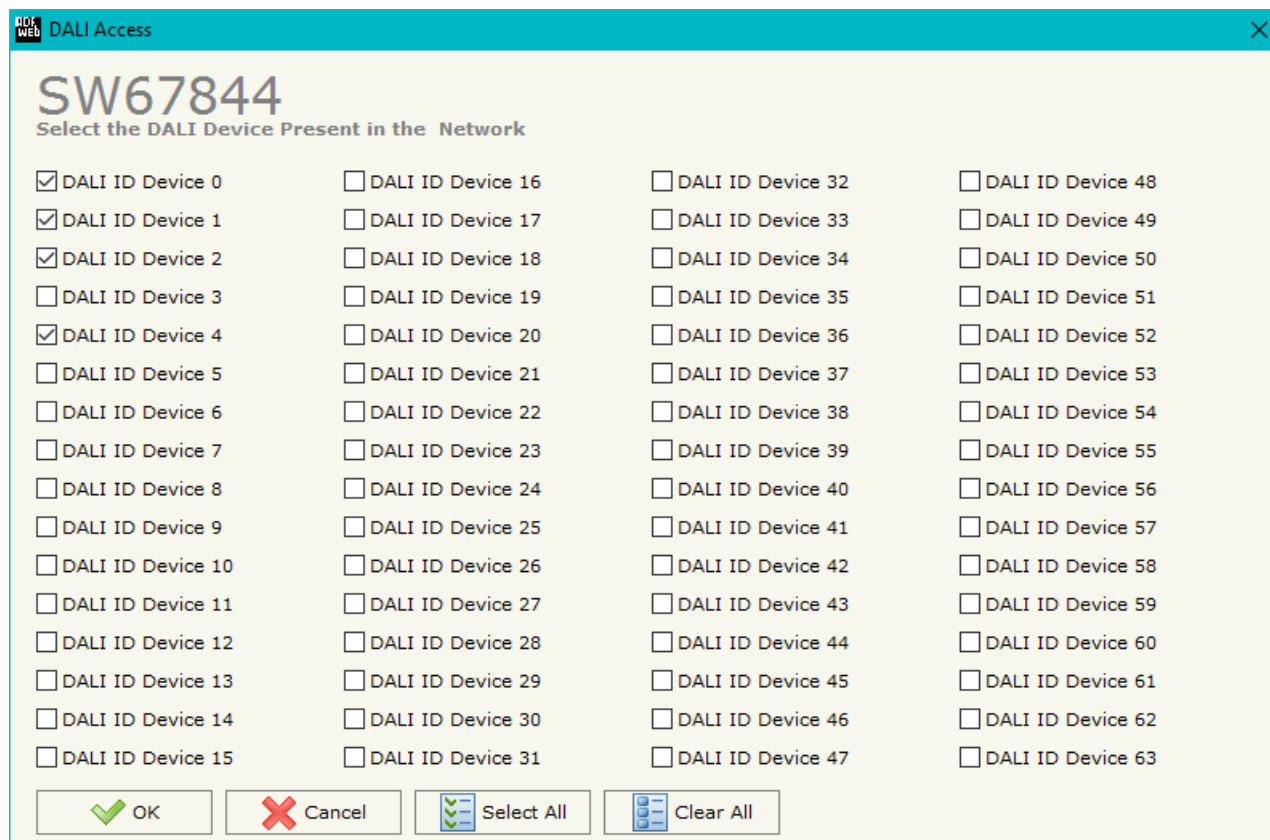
ADF Web DALI Access

SW67844
Select the DALI Device Present in the  Network

DALI ID Device 0
DALI ID Device 1
DALI ID Device 2
DALI ID Device 3
DALI ID Device 4
DALI ID Device 5
DALI ID Device 6
DALI ID Device 7
DALI ID Device 8
DALI ID Device 9
DALI ID Device 10
DALI ID Device 11
DALI ID Device 12
DALI ID Device 13
DALI ID Device 14
DALI ID Device 15

DALI ID Device 16
DALI ID Device 17
DALI ID Device 18
DALI ID Device 19
DALI ID Device 20
DALI ID Device 21
DALI ID Device 22
DALI ID Device 23
DALI ID Device 24
DALI ID Device 25
DALI ID Device 26
DALI ID Device 27
DALI ID Device 28
DALI ID Device 29
DALI ID Device 30
DALI ID Device 31

DALI ID Device 32
DALI ID Device 33
DALI ID Device 34
DALI ID Device 35
DALI ID Device 36
DALI ID Device 37
DALI ID Device 38
DALI ID Device 39
DALI ID Device 40
DALI ID Device 41
DALI ID Device 42
DALI ID Device 43
DALI ID Device 44
DALI ID Device 45
DALI ID Device 46
DALI ID Device 47

DALI ID Device 48
DALI ID Device 49
DALI ID Device 50
DALI ID Device 51
DALI ID Device 52
DALI ID Device 53
DALI ID Device 54
DALI ID Device 55
DALI ID Device 56
DALI ID Device 57
DALI ID Device 58
DALI ID Device 59
DALI ID Device 60
DALI ID Device 61
DALI ID Device 62
DALI ID Device 63

OK
Cancel
Select All
Clear All